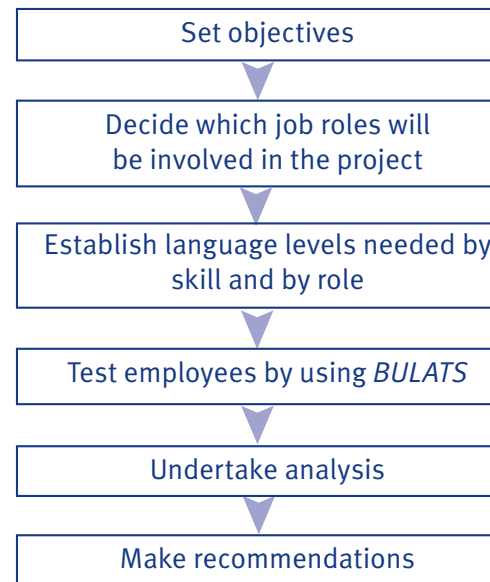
Set objectives

Decide which job roles will be involved in the project

Establish language levels needed by skill and by role

Test employees by using *BULATS*

Undertake analysis

Make recommendations